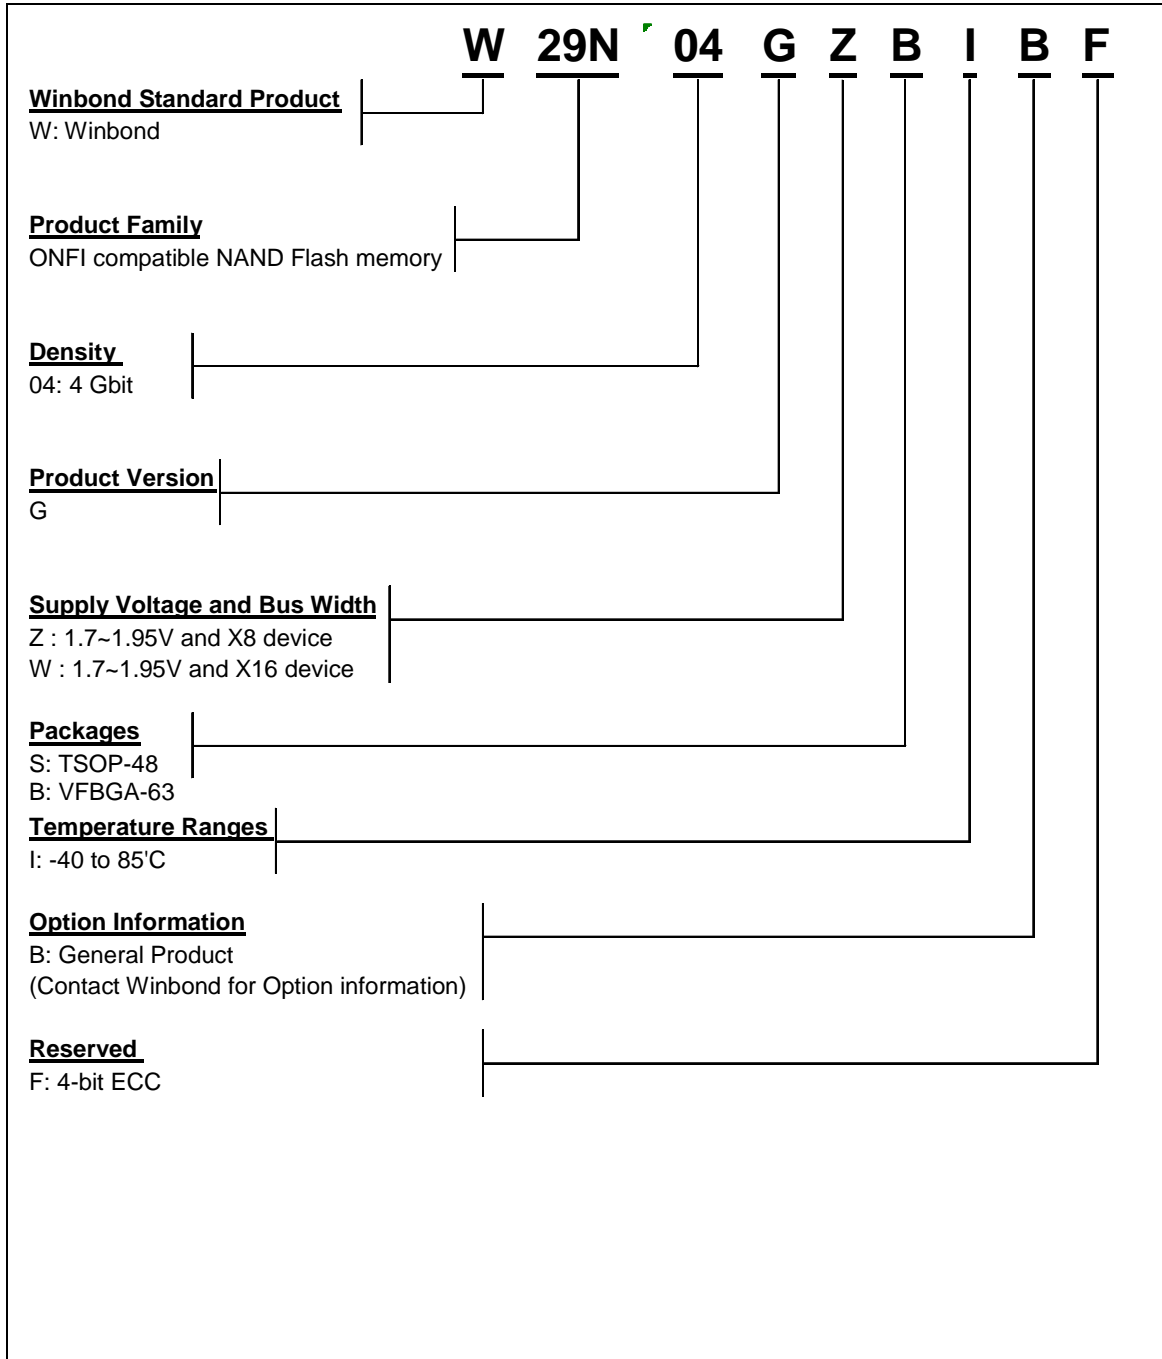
W 29N 04 G Z B I B F

Winbond Standard Product
W: Winbond

Product Family
ONFI compatible NAND Flash memory

Density
04: 4 Gbit

Product Version
G

Supply Voltage and Bus Width
Z : 1.7~1.95V and X8 device
W : 1.7~1.95V and X16 device

Packages
S: TSOP-48
B: VFBGA-63

Temperature Ranges
I: -40 to 85'C

Option Information
B: General Product
(Contact Winbond for Option information)

Reserved
F: 4-bit ECC